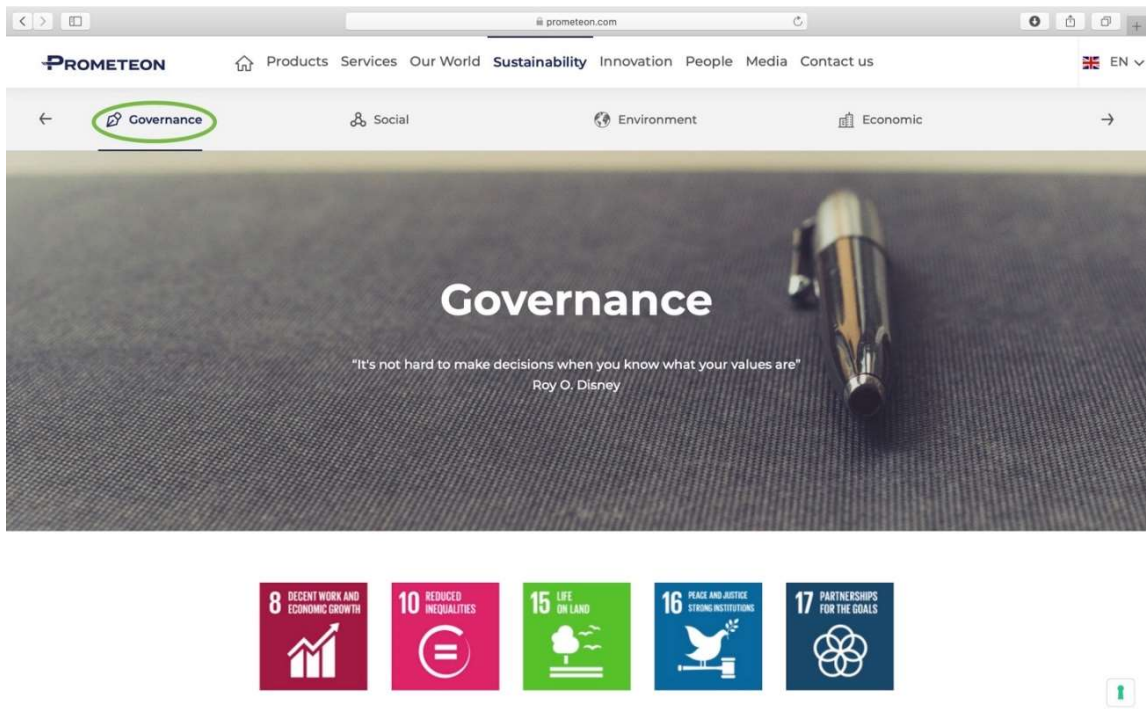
prometeon.com

PROMETEON

Products Services Our World Sustainability Innovation People Media Contact us

EN

← Governance Social Environment Economic →

Governance

"It's not hard to make decisions when you know what your values are"
Roy O. Disney

8 DECENT WORK AND ECONOMIC GROWTH

10 REDUCED INEQUALITIES

15 LIFE ON LAND

16 PEACE AND JUSTICE STRONG INSTITUTIONS

17 PARTNERSHIPS FOR THE GOALS